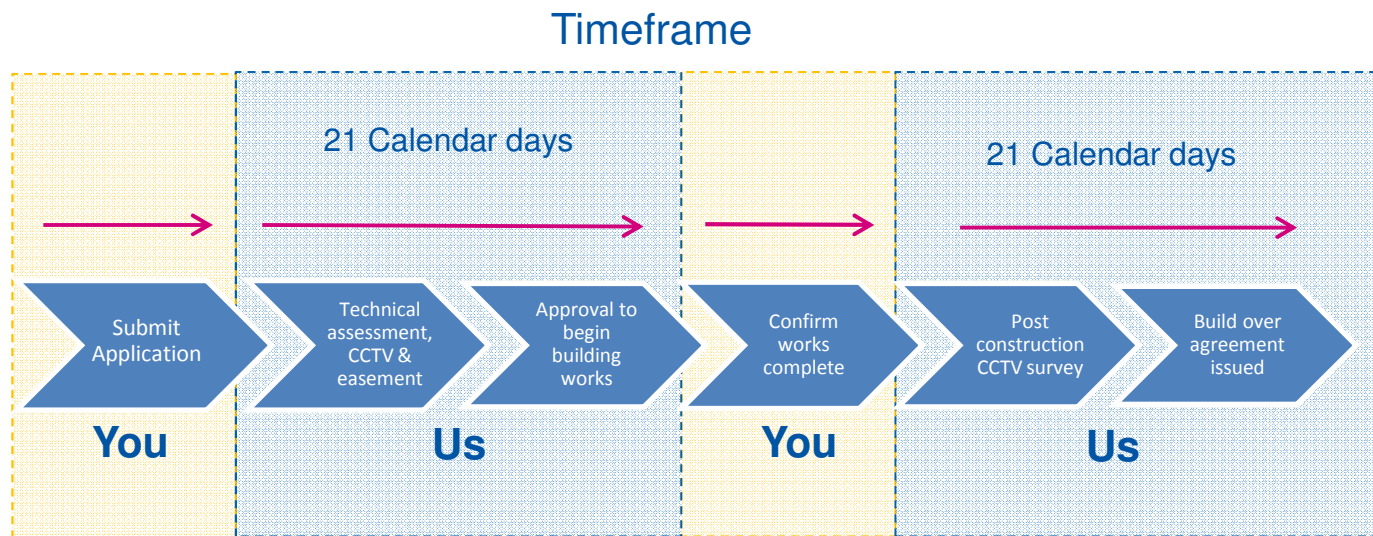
Timeframe

21 Calendar days

21 Calendar days

Submit Application

Technical assessment, CCTV & easement

Approval to begin building works

Confirm works complete

Post construction CCTV survey

Build over agreement issued

You

Us

You

Us